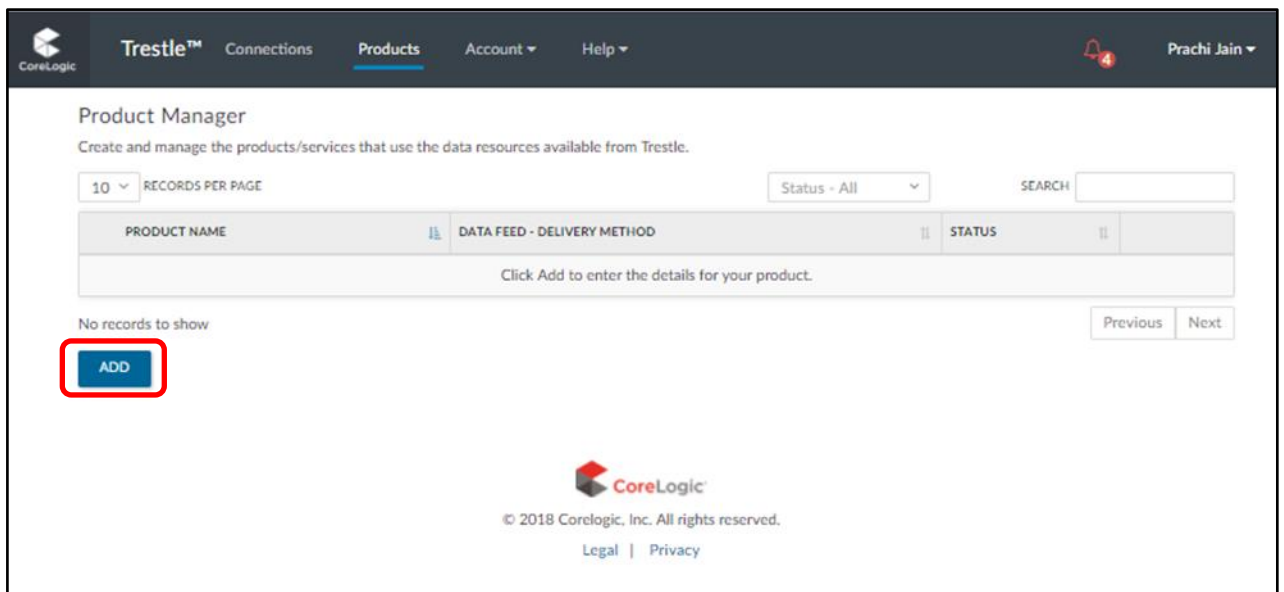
CoreLogic

Trestle™ Connections Products Account ▾ Help ▾

4

Prachi Jain ▾

Product Manager

Create and manage the products/services that use the data resources available from Trestle.

10 RECORDS PER PAGE

Status - All

SEARCH

| PRODUCT NAME | DATA FEED - DELIVERY METHOD | STATUS | |
|---|---|---|---|
| Click Add to enter the details for your product. | | | |

No records to show

Previous Next

ADD

CoreLogic

© 2018 Corelogic, Inc. All rights reserved.

Legal | Privacy